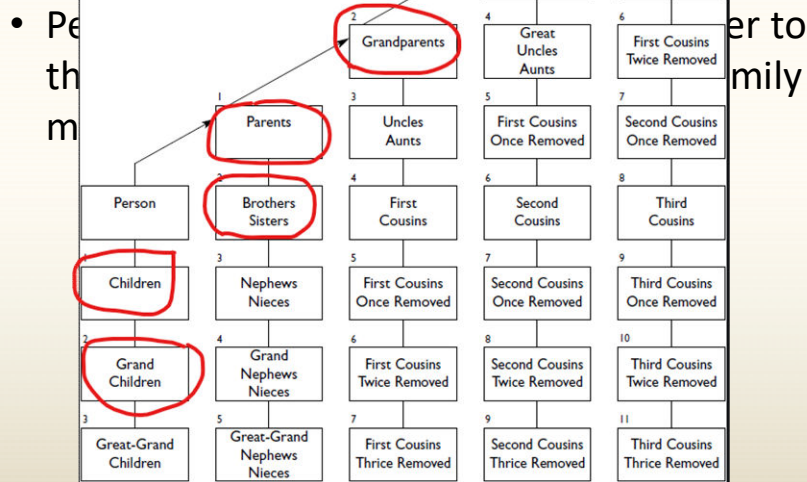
• Pe er to th mily m

| | | 2 Grandparents | 4 Great Uncles Aunts | 6 First Cousins Twice Removed |
|---|---|---|---|---|
| | 1 Parents | 3 Uncles Aunts | 5 First Cousins Once Removed | 7 Second Cousins Once Removed |
| Person | 2 Brothers Sisters | 4 First Cousins | 6 Second Cousins | 8 Third Cousins |
| 1 Children | 3 Nephews Nieces | 5 First Cousins Once Removed | 7 Second Cousins Once Removed | 9 Third Cousins Once Removed |
| 2 Grand Children | 4 Grand Nephews Nieces | 6 First Cousins Twice Removed | 8 Second Cousins Twice Removed | 10 Third Cousins Twice Removed |
| 3 Great-Grand Children | 5 Great-Grand Nephews Nieces | 7 First Cousins Thrice Removed | 9 Second Cousins Thrice Removed | 11 Third Cousins Thrice Removed |